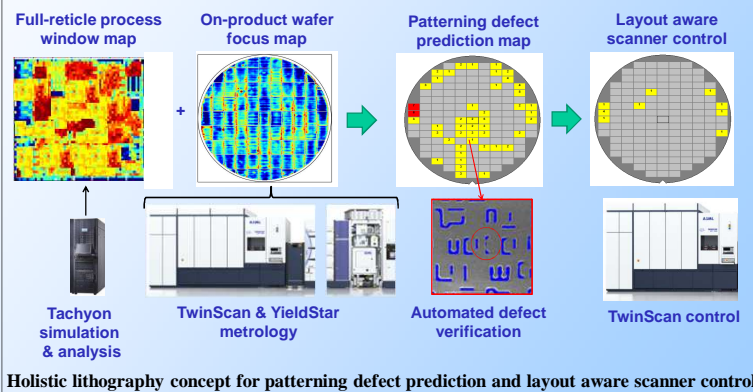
Full-reticle process window map

+

On-product wafer focus map

Patterning defect prediction map

Layout aware scanner control

Tachyon simulation & analysis

TwinScan & YieldStar metrology

Automated defect verification

TwinScan control

Holistic lithography concept for patterning defect prediction and layout aware scanner control